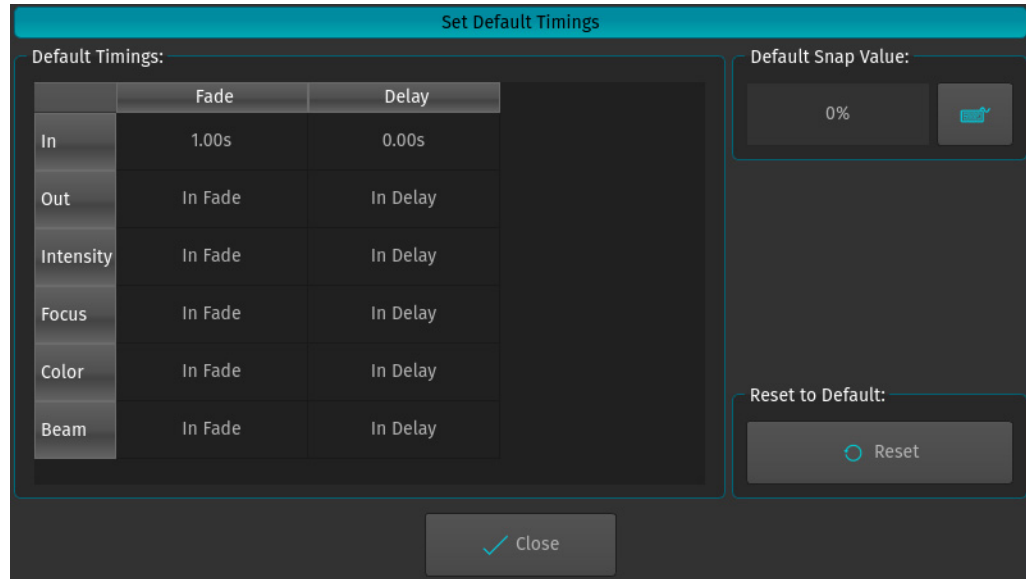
Set Default Timings

Default Timings:

| | Fade | Delay |
|---|---|---|
| In | 1.00s | 0.00s |
| Out | In Fade | In Delay |
| Intensity | In Fade | In Delay |
| Focus | In Fade | In Delay |
| Color | In Fade | In Delay |
| Beam | In Fade | In Delay |

Default Snap Value:

0%

Reset to Default:

Reset

Close